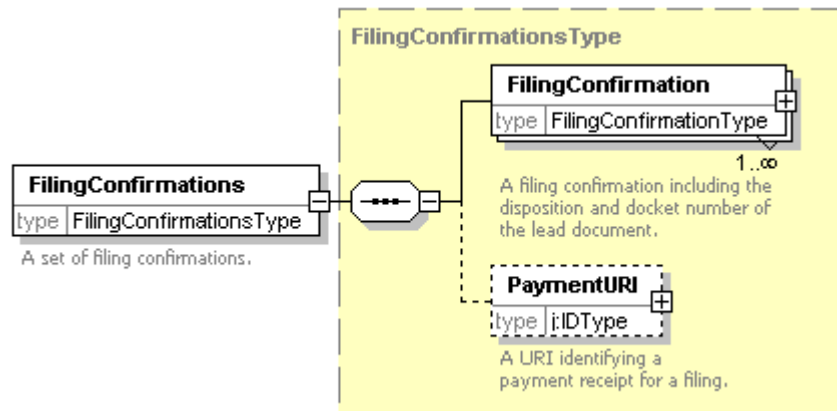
FilingConfirmations
type FilingConfirmationsType
A set of filing confirmations.

FilingConfirmationsType

FilingConfirmation
type FilingConfirmationType
1..∞
A filing confirmation including the disposition and docket number of the lead document.

PaymentURI
type j:IDType
A URI identifying a payment receipt for a filing.